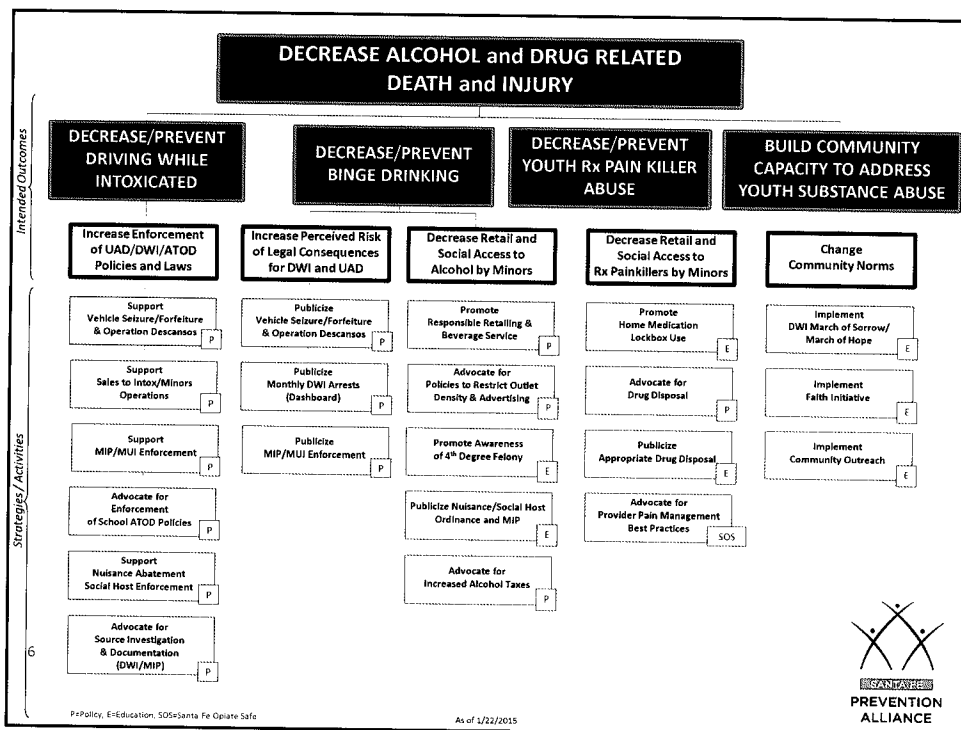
DECREASE ALCOHOL and DRUG RELATED DEATH and INJURY

Intended Outcomes

DECREASE/PREVENT DRIVING WHILE INTOXICATED

DECREASE/PREVENT BINGE DRINKING

DECREASE/PREVENT YOUTH Rx PAIN KILLER ABUSE

BUILD COMMUNITY CAPACITY TO ADDRESS YOUTH SUBSTANCE ABUSE

Increase Enforcement of UAD/DWI/ATOD Policies and Laws

Increase Perceived Risk of Legal Consequences for DWI and UAD

Decrease Retail and Social Access to Alcohol by Minors

Decrease Retail and Social Access to Rx Painkillers by Minors

Change Community Norms

Strategies/Activities

Support Vehicle Seizure/Forfeiture & Operation Descansos P

Support Sales to Intox/Minors Operations P

Support MIP/MUI Enforcement P

Advocate for Enforcement of School ATOD Policies P

Support Nuisance Abatement Social Host Enforcement P

Advocate for Source Investigation & Documentation (DWI/MIP) P

Publicize Vehicle Seizure/Forfeiture & Operation Descansos P

Publicize Monthly DWI Arrests (Dashboard) P

Publicize MIP/MUI Enforcement P

Promote Responsible Retailing & Beverage Service P

Advocate for Policies to Restrict Outlet Density & Advertising P

Promote Awareness of 4th Degree Felony E

Publicize Nuisance/Social Host Ordinance and MIP E

Advocate for Increased Alcohol Taxes P

Promote Home Medication Lockbox Use E

Advocate for Drug Disposal P

Publicize Appropriate Drug Disposal E

Advocate for Provider Pain Management Best Practices SOS

Implement DWI March of Sorrow/ March of Hope E

Implement Faith Initiative E

Implement Community Outreach E

6

P=Policy, E=Education, SOS=Santa Fe Opiate Safe

As of 1/22/2015

SANTA FE PREVENTION ALLIANCE